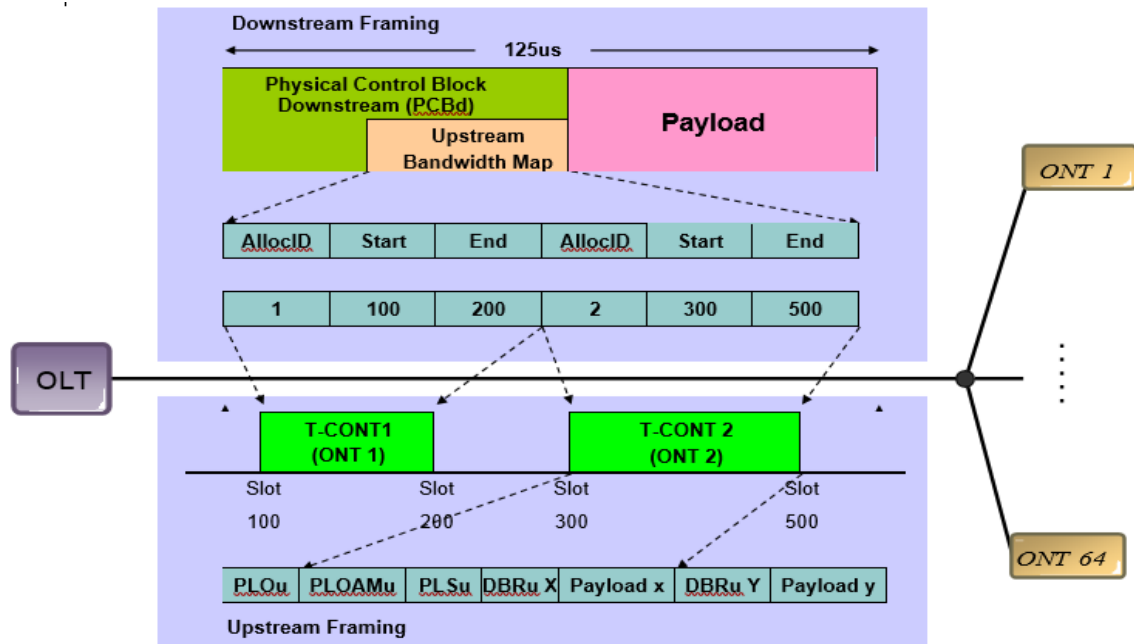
Downstream Framing

125us

Physical Control Block Downstream (PCBd)

Upstream Bandwidth Map

Payload

| AllocID | Start | End | AllocID | Start | End |
|---|---|---|---|---|---|
| 1 | 100 | 200 | 2 | 300 | 500 |

ONT 1

OLT

T-CONT1 (ONT 1)

T-CONT 2 (ONT 2)

Slot 100

Slot 200

Slot 300

Slot 500

ONT 64

| PLOu | PLOAMu | PLSu | DBRu X | Payload x | DBRu Y | Payload y |
|---|---|---|---|---|---|---|

Upstream Framing